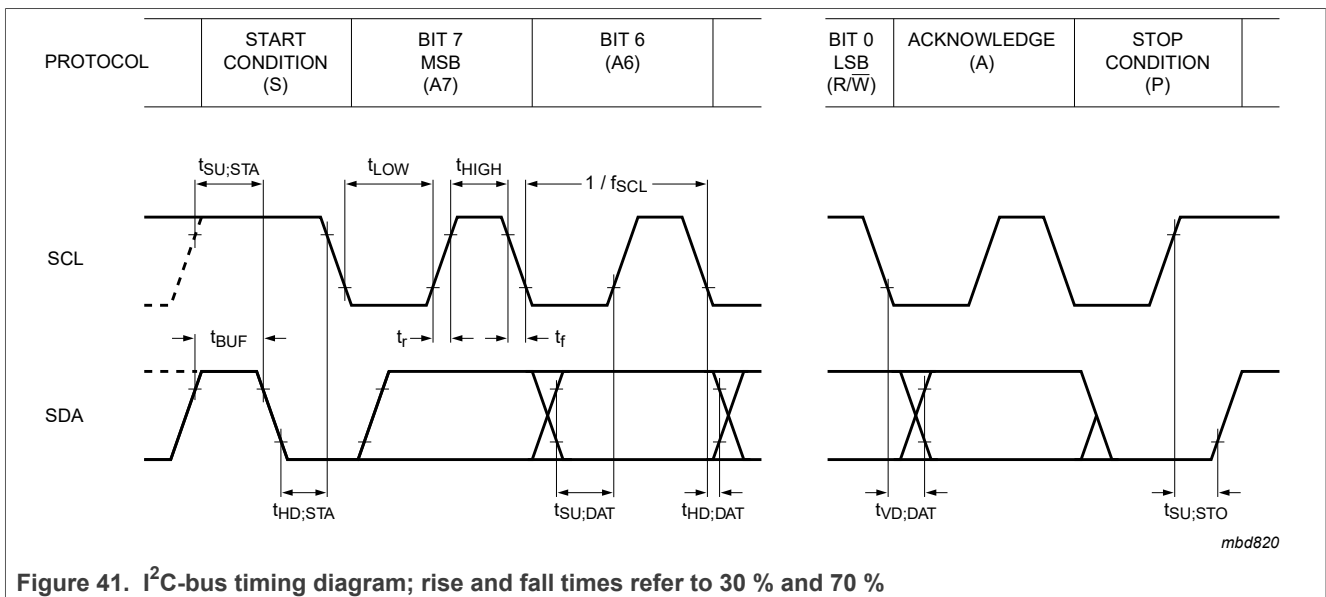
| PROTOCOL | START CONDITION (S) | BIT 7 MSB (A7) | BIT 6 (A6) | | BIT 0 LSB ($R/\overline{W}$) | ACKNOWLEDGE (A) | STOP CONDITION (P) | |
|---|---|---|---|---|---|---|---|---|

$t_{SU;STA}$ $t_{LOW}$ $t_{HIGH}$ $1 / f_{SCL}$

SCL

$t_{BUF}$ $t_r$ $t_f$

SDA

$t_{HD;STA}$ $t_{SU;DAT}$ $t_{HD;DAT}$ $t_{VD;DAT}$ $t_{SU;STO}$

mbd820

Figure 41. I$^2$C-bus timing diagram; rise and fall times refer to 30 % and 70 %